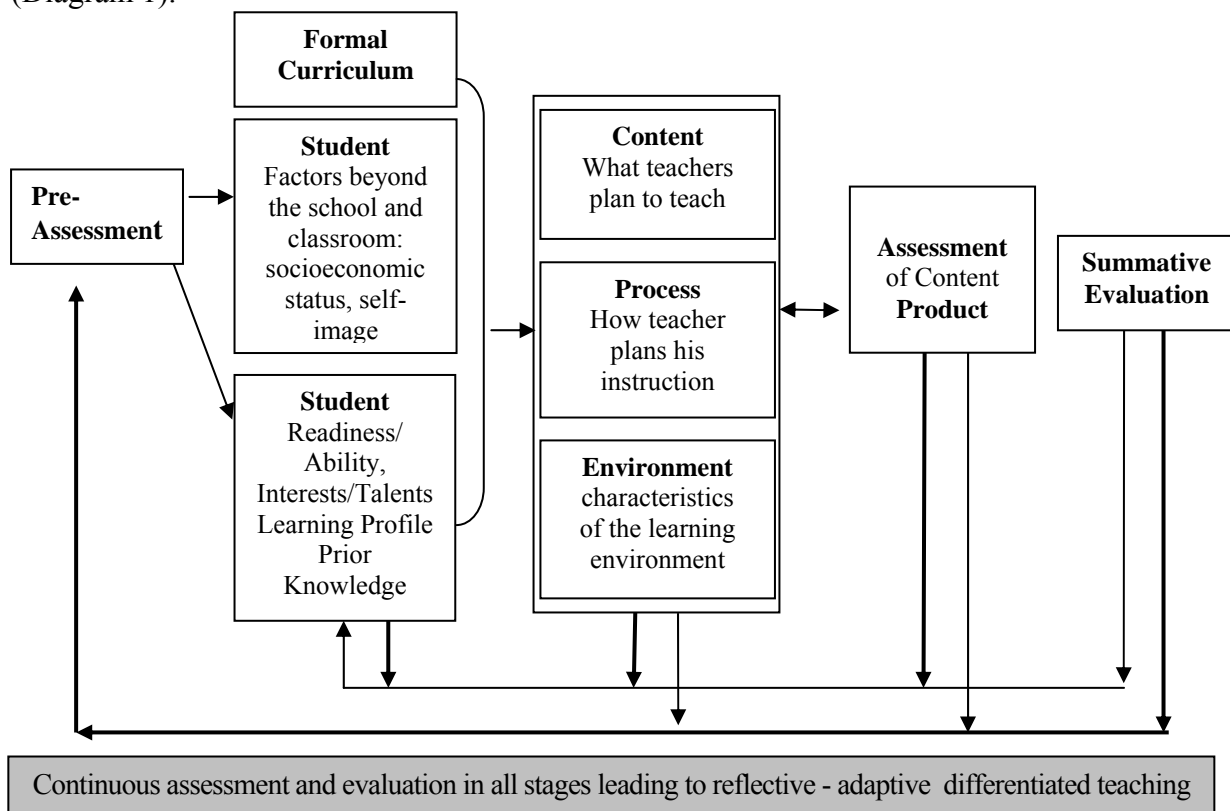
(Diagram 1).

Pre-Assessment

Formal Curriculum

Student
Factors beyond the school and classroom: socioeconomic status, self-image

Student
Readiness/ Ability, Interests/Talents Learning Profile Prior Knowledge

Content
What teachers plan to teach

Process
How teacher plans his instruction

Environment
characteristics of the learning environment

Assessment of Content Product

Summative Evaluation

Continuous assessment and evaluation in all stages leading to reflective - adaptive differentiated teaching